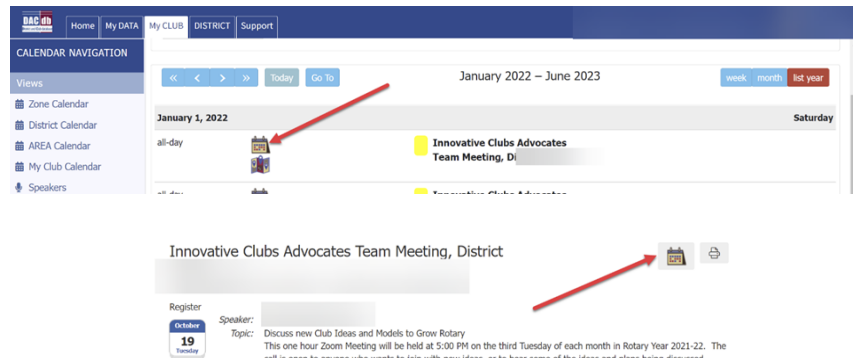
DAC db

Home My DATA My CLUB DISTRICT Support

CALENDAR NAVIGATION

Views

Zone Calendar

District Calendar

AREA Calendar

My Club Calendar

Speakers

« ‹ › » Today Go To

January 2022 – June 2023

week month list year

January 1, 2022

Saturday

all-day

Innovative Clubs Advocates Team Meeting, Di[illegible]

all-day

Innovative Clubs Advocates

Innovative Clubs Advocates Team Meeting, District

Register

October 19 Tuesday

Speaker:

Topic: Discuss new Club Ideas and Models to Grow Rotary

This one hour Zoom Meeting will be held at 5:00 PM on the third Tuesday of each month in Rotary Year 2021-22. The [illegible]